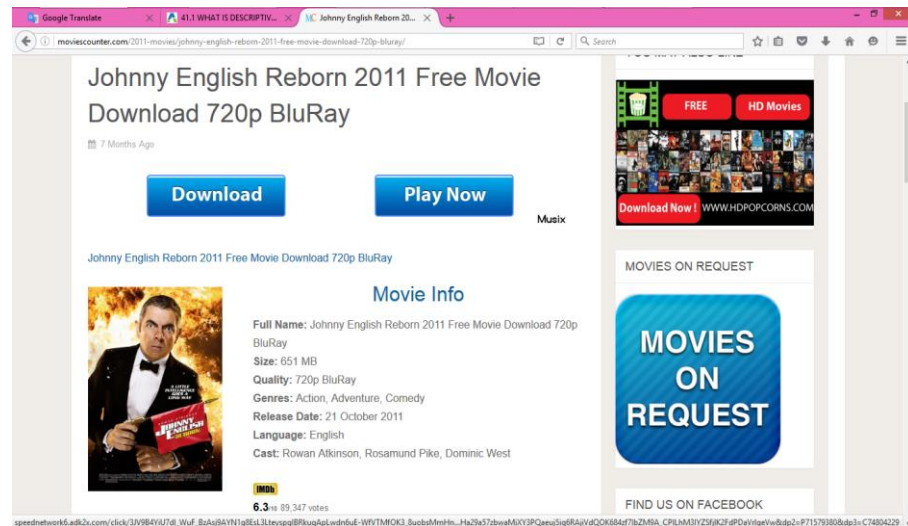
Google Translate
41.1 WHAT IS DESCRIPTIV...
Johnny English Reborn 20...

moviescounter.com/2011-movies/johnny-english-reborn-2011-free-movie-download-720p-bluray/

Search

Johnny English Reborn 2011 Free Movie Download 720p BluRay

7 Months Ago

Download

Play Now

Musix

Johnny English Reborn 2011 Free Movie Download 720p BluRay

Movie Info

JOHNNY ENGLISH

Full Name: Johnny English Reborn 2011 Free Movie Download 720p BluRay

Size: 651 MB

Quality: 720p BluRay

Genres: Action, Adventure, Comedy

Release Date: 21 October 2011

Language: English

Cast: Rowan Atkinson, Rosamund Pike, Dominic West

IMDb

6.3/10 89,347 votes

FREE

HD Movies

Download Now !

WWW.HDPOPCORNS.COM

MOVIES ON REQUEST

MOVIES ON REQUEST

FIND US ON FACEBOOK

speednetwork6.adk2x.com/click/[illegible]